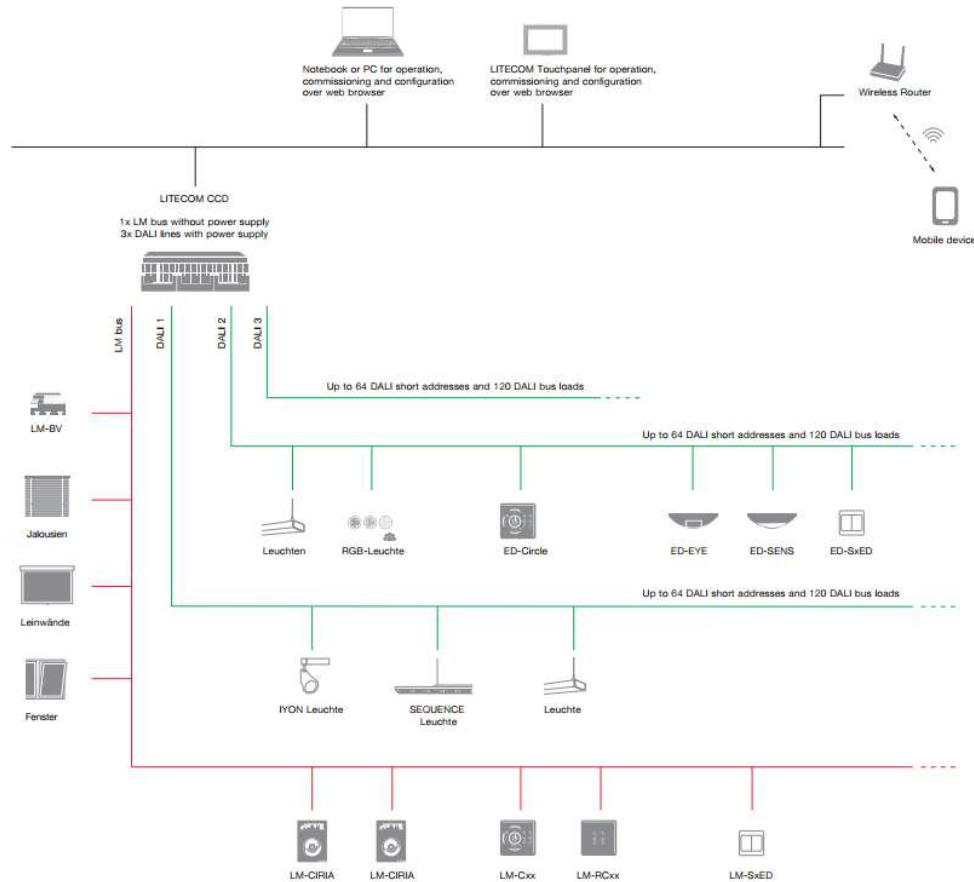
Notebook or PC for operation, commissioning and configuration over web browser

LITECOM Touchpanel for operation, commissioning and configuration over web browser

Wireless Router

Mobile device

LITECOM CCD

1x LM bus without power supply
3x DALI lines with power supply

LM bus

DALI 1

DALI 2

DALI 3

Up to 64 DALI short addresses and 120 DALI bus loads

Up to 64 DALI short addresses and 120 DALI bus loads

LM-BV

Jalousien

Leuchten

RGB-Leuchte

ED-Circle

ED-EYE

ED-SENS

ED-SxED

Up to 64 DALI short addresses and 120 DALI bus loads

Leinwände

Fenster

IYON Leuchte

SEQUENCE Leuchte

Leuchte

LM-CIRIA

LM-CIRIA

LM-Cxx

LM-RCxx

LM-SxED